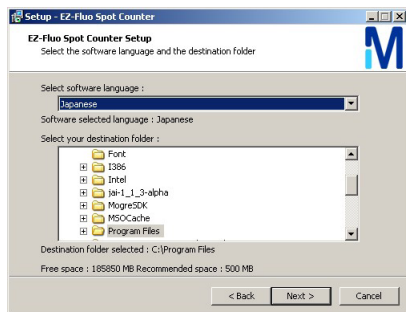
Setup - EZ-Fluo Spot Counter

EZ-Fluo Spot Counter Setup
Select the software language and the destination folder

Select software language :
Japanese
Software selected language : Japanese

Select your destination folder :
Font
I386
Intel
jai-1_1_3-alpha
MogreSDK
MSOCache
Program Files

Destination folder selected : C:\Program Files

Free space : 185850 MB Recommended space : 500 MB

< Back
Next >
Cancel